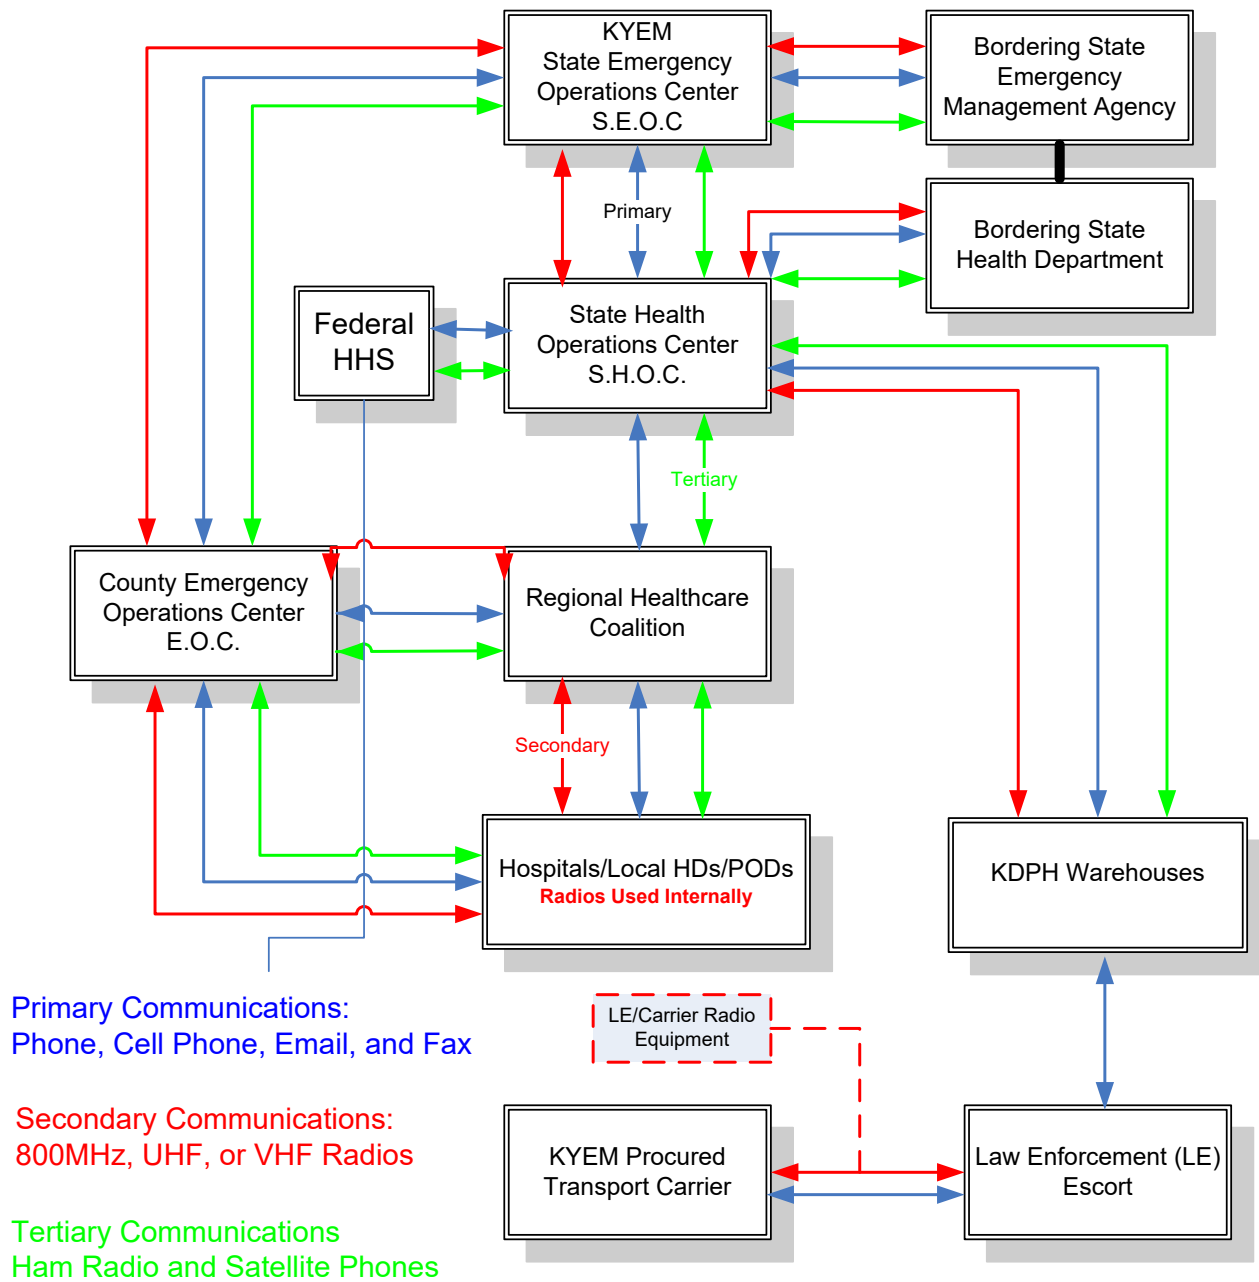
KYEM
State Emergency
Operations Center
S.E.O.C

Bordering State
Emergency
Management Agency

Primary

Bordering State
Health Department

Federal
HHS

State Health
Operations Center
S.H.O.C.

Tertiary

County Emergency
Operations Center
E.O.C.

Regional Healthcare
Coalition

Secondary

Hospitals/Local HDs/PODs
Radios Used Internally

KDPH Warehouses

Primary Communications:
Phone, Cell Phone, Email, and Fax

LE/Carrier Radio
Equipment

Secondary Communications:
800MHz, UHF, or VHF Radios

KYEM Procured
Transport Carrier

Law Enforcement (LE)
Escort

Tertiary Communications
Ham Radio and Satellite Phones